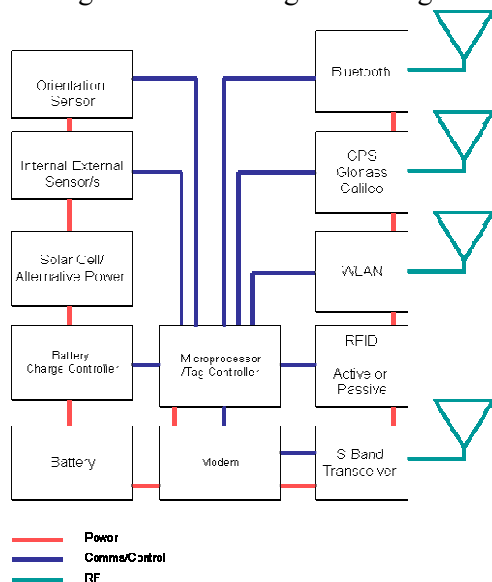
Orientation Sensor

Internal External Sensor/s

Solar Cell/ Alternative Power

Battery Charge Controller

Battery

Microprocessor /Tag Controller

Modem

Bluetooth

GPS Glonass Galileo

WLAN

RFID

Active or Passive

S Band Transceiver

Power

Comms/Control

RF